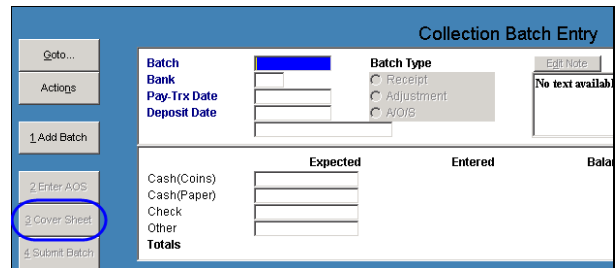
Collection Batch Entry

Goto...

Actions

1 Add Batch

2 Enter AOS

3 Cover Sheet

4 Submit Batch

Batch

Bank

Pay-Trx Date

Deposit Date

Batch Type

Receipt

Adjustment

A/O/S

Edit Note

No text availabl

Expected

Entered

Balar

Cash(Coins)

Cash(Paper)

Check

Other

Totals